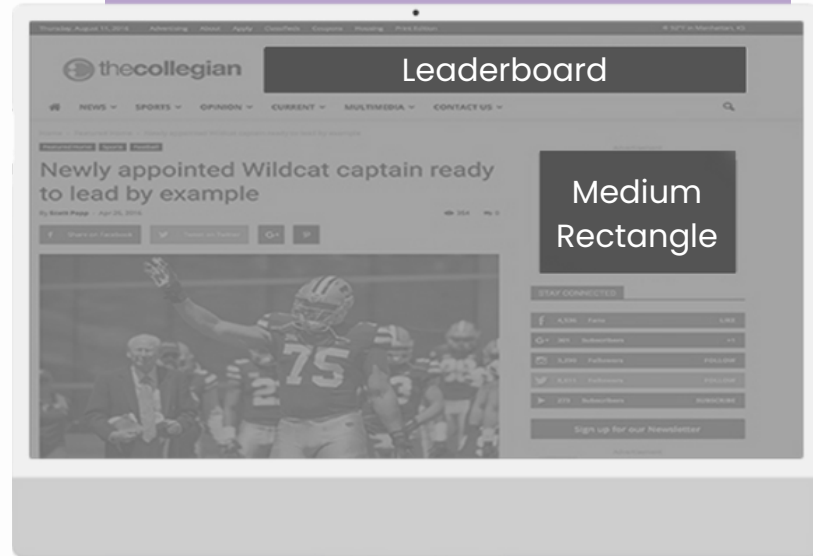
Thursday, August 11, 2016 | Advertising | About | Apply | Classifieds | Coupons | Housing | Print Edition

thecollegian

Leaderboard

NEWS SPORTS OPINION CURRENT MULTIMEDIA CONTACT US

Home > Featured Home > Newly appointed Wildcat captain ready to lead by example

Featured Home | Sports | Football

Newly appointed Wildcat captain ready to lead by example

By Scott Popp - Apr 26, 2016

354 0

Share on Facebook | Tweet on Twitter | G+ |

Medium Rectangle

STAY CONNECTED

4,106 Fans LIKE

301 Subscribers +1

3,260 Followers FOLLOW

8,411 Followers FOLLOW

272 Subscribers SUBSCRIBE

Sign up for our Newsletter

75